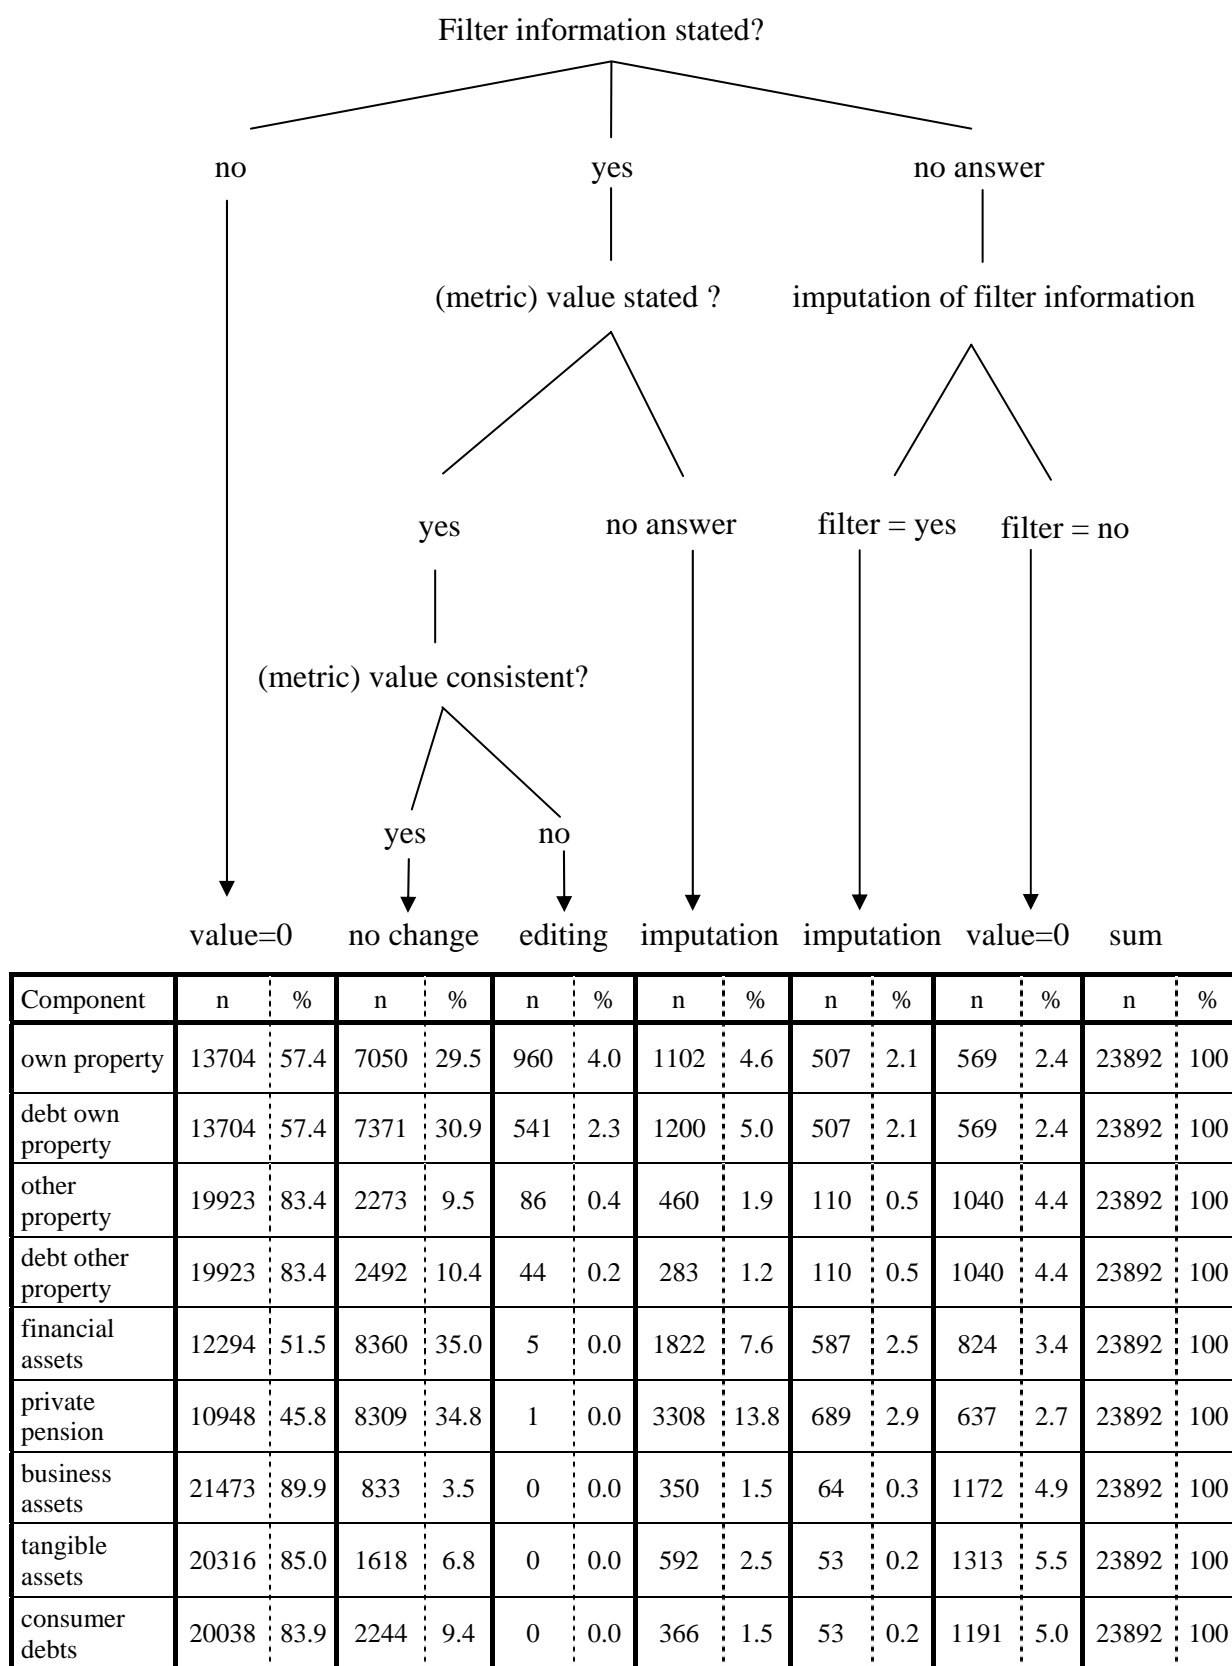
Filter information stated?

no

yes

no answer

(metric) value stated ?

imputation of filter information

yes

no answer

filter = yes

filter = no

(metric) value consistent?

yes

no

value=0 no change editing imputation imputation value=0 sum

| Component | n | % | n | % | n | % | n | % | n | % | n | % | n | % |
|---|---|---|---|---|---|---|---|---|---|---|---|---|---|---|
| own property | 13704 | 57.4 | 7050 | 29.5 | 960 | 4.0 | 1102 | 4.6 | 507 | 2.1 | 569 | 2.4 | 23892 | 100 |
| debt own property | 13704 | 57.4 | 7371 | 30.9 | 541 | 2.3 | 1200 | 5.0 | 507 | 2.1 | 569 | 2.4 | 23892 | 100 |
| other property | 19923 | 83.4 | 2273 | 9.5 | 86 | 0.4 | 460 | 1.9 | 110 | 0.5 | 1040 | 4.4 | 23892 | 100 |
| debt other property | 19923 | 83.4 | 2492 | 10.4 | 44 | 0.2 | 283 | 1.2 | 110 | 0.5 | 1040 | 4.4 | 23892 | 100 |
| financial assets | 12294 | 51.5 | 8360 | 35.0 | 5 | 0.0 | 1822 | 7.6 | 587 | 2.5 | 824 | 3.4 | 23892 | 100 |
| private pension | 10948 | 45.8 | 8309 | 34.8 | 1 | 0.0 | 3308 | 13.8 | 689 | 2.9 | 637 | 2.7 | 23892 | 100 |
| business assets | 21473 | 89.9 | 833 | 3.5 | 0 | 0.0 | 350 | 1.5 | 64 | 0.3 | 1172 | 4.9 | 23892 | 100 |
| tangible assets | 20316 | 85.0 | 1618 | 6.8 | 0 | 0.0 | 592 | 2.5 | 53 | 0.2 | 1313 | 5.5 | 23892 | 100 |
| consumer debts | 20038 | 83.9 | 2244 | 9.4 | 0 | 0.0 | 366 | 1.5 | 53 | 0.2 | 1191 | 5.0 | 23892 | 100 |